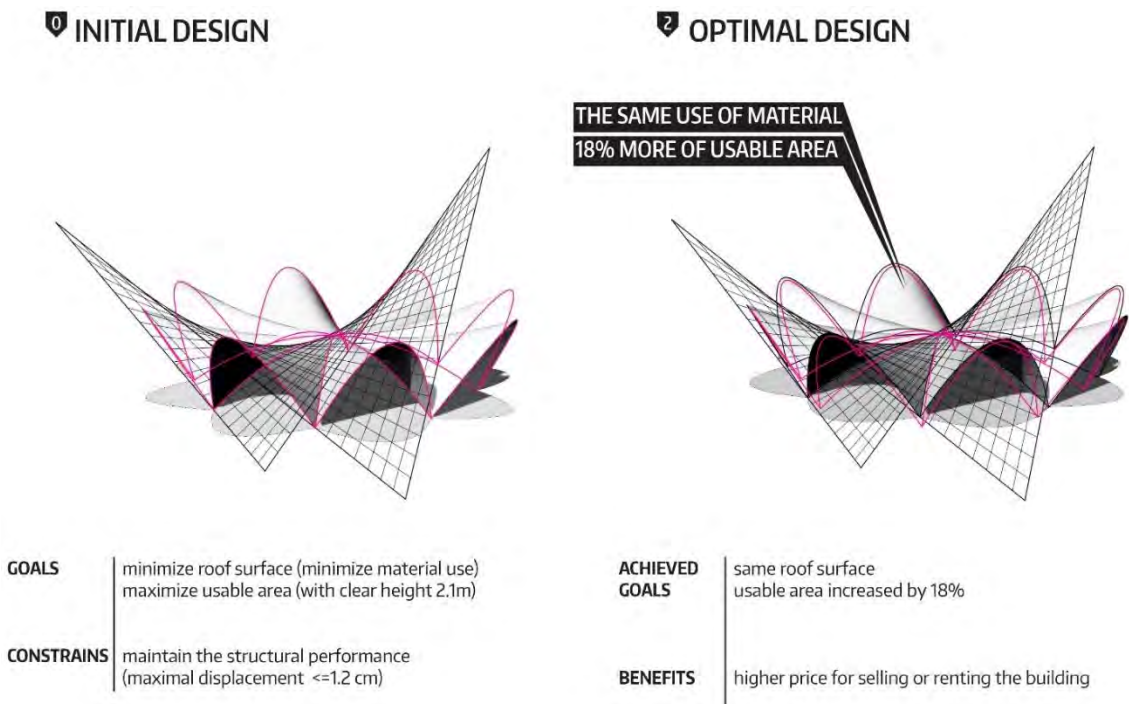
0 INITIAL DESIGN

2 OPTIMAL DESIGN

THE SAME USE OF MATERIAL
18% MORE OF USABLE AREA

GOALS | minimize roof surface (minimize material use)
maximize usable area (with clear height 2.1m)

CONSTRAINS | maintain the structural performance
(maximal displacement <=1.2 cm)

ACHIEVED GOALS | same roof surface
usable area increased by 18%

BENEFITS | higher price for selling or renting the building